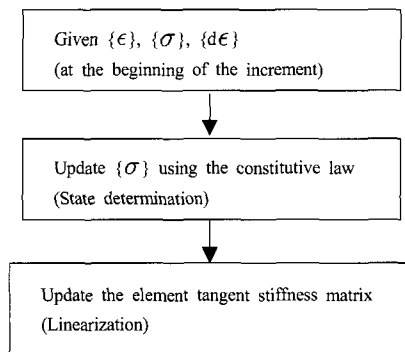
Given $\{\epsilon\}$, $\{\sigma\}$, $\{d\epsilon\}$
(at the beginning of the increment)

Update $\{\sigma\}$ using the constitutive law
(State determination)

Update the element tangent stiffness matrix
(Linearization)